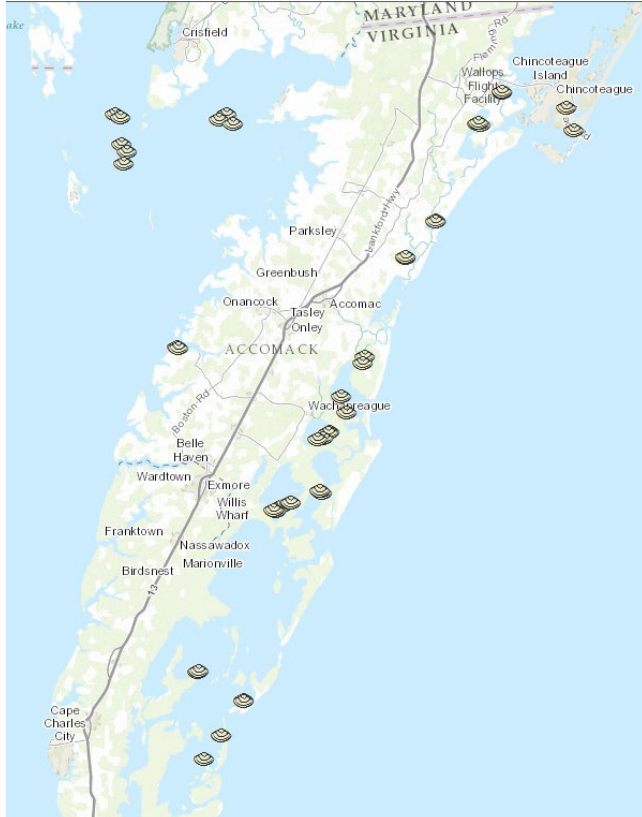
ake
Crisfield
MARYLAND
VIRGINIA
Fleming Rd
Wallops Flight Facility
Chincoteague Island
Chincoteague
Parksley
Lankford Hwy
Greenbush
Onancock
Tasley
Accomac
Onley
ACCOMACK
Boston Rd
Wachapreague
Belle Haven
Wardtown
Exmore
Willis Wharf
Franktown
Nassawadox
Marionville
Birdsnest
13
Cape Charles City